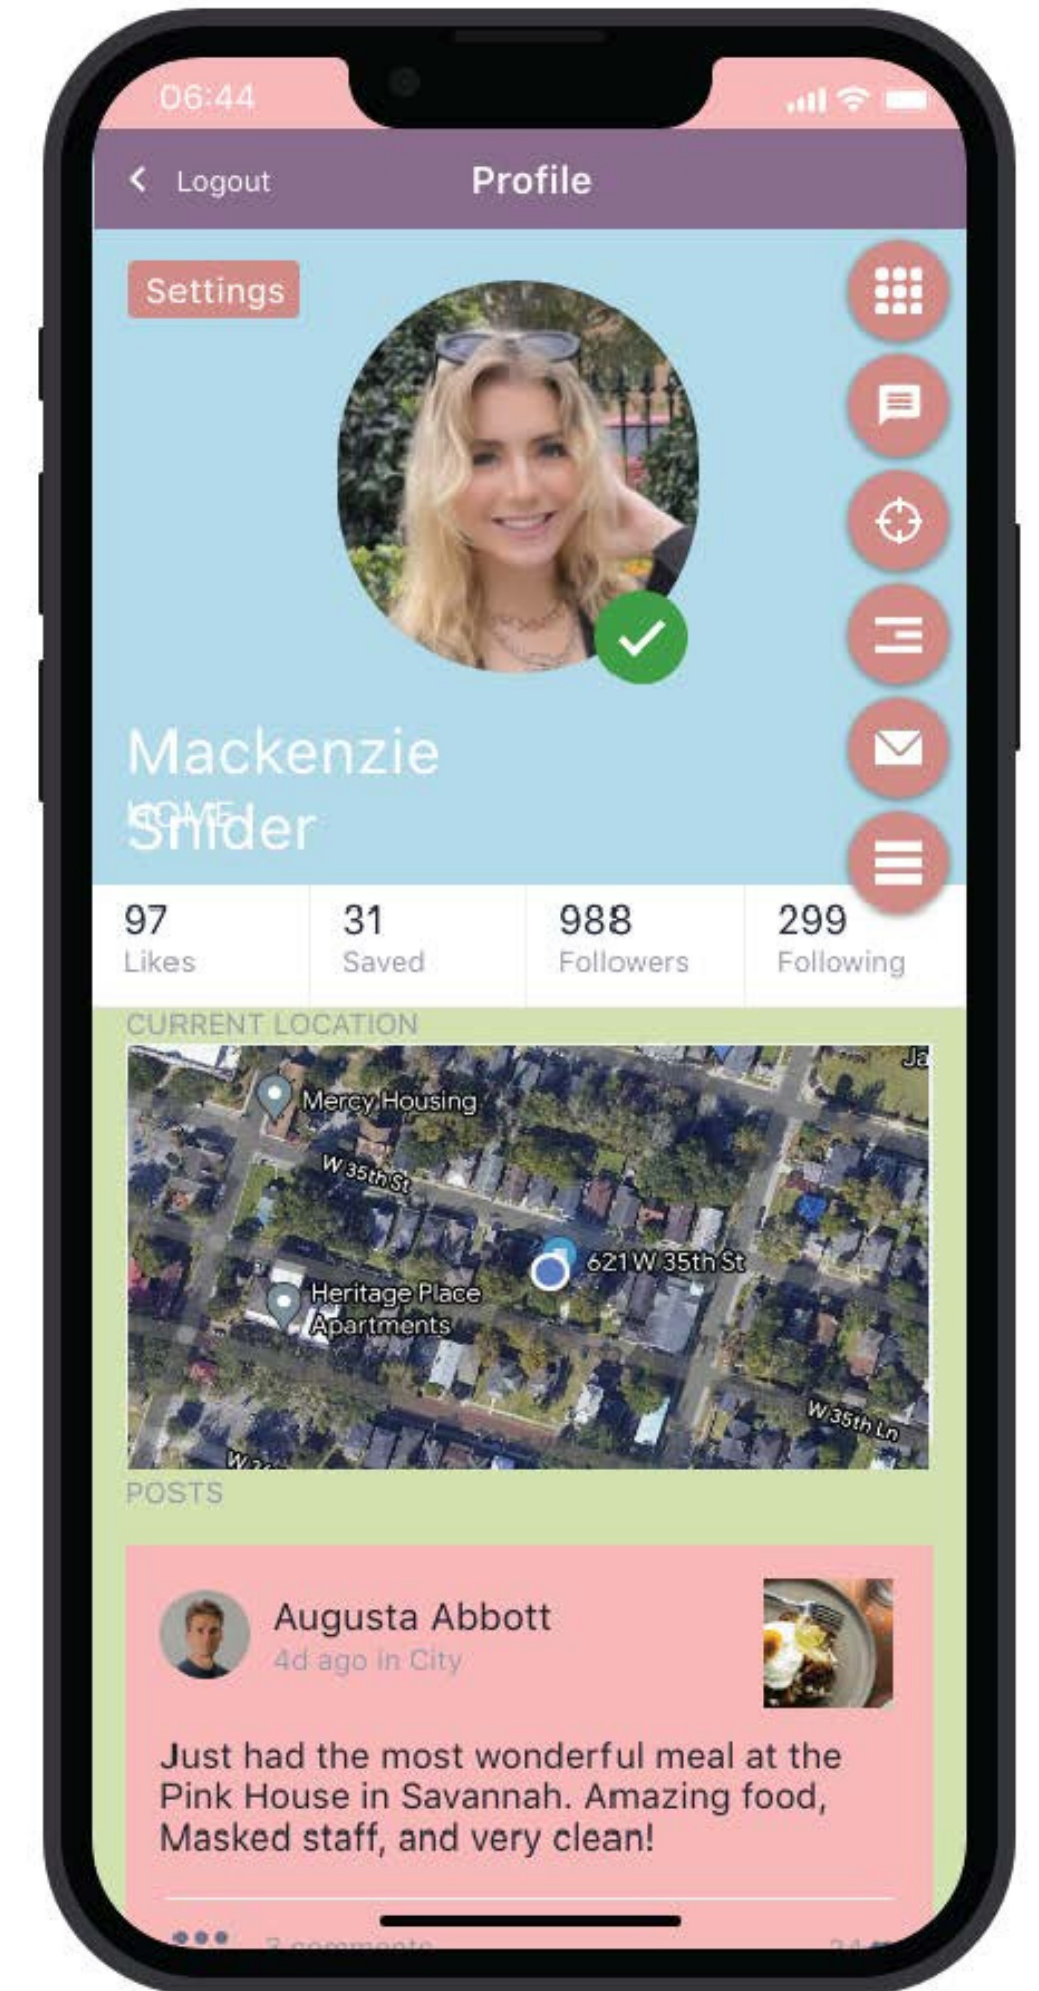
06:44

Logout

Profile

Settings

Mackenzie
Snider

HOME

97
Likes

31
Saved

988
Followers

299
Following

CURRENT LOCATION

Ja

Mercy Housing

W 35th St

621 W 35th St

Heritage Place Apartments

W 35th Ln

W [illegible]

POSTS

Augusta Abbott
4d ago in City

Just had the most wonderful meal at the Pink House in Savannah. Amazing food, Masked staff, and very clean!

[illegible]